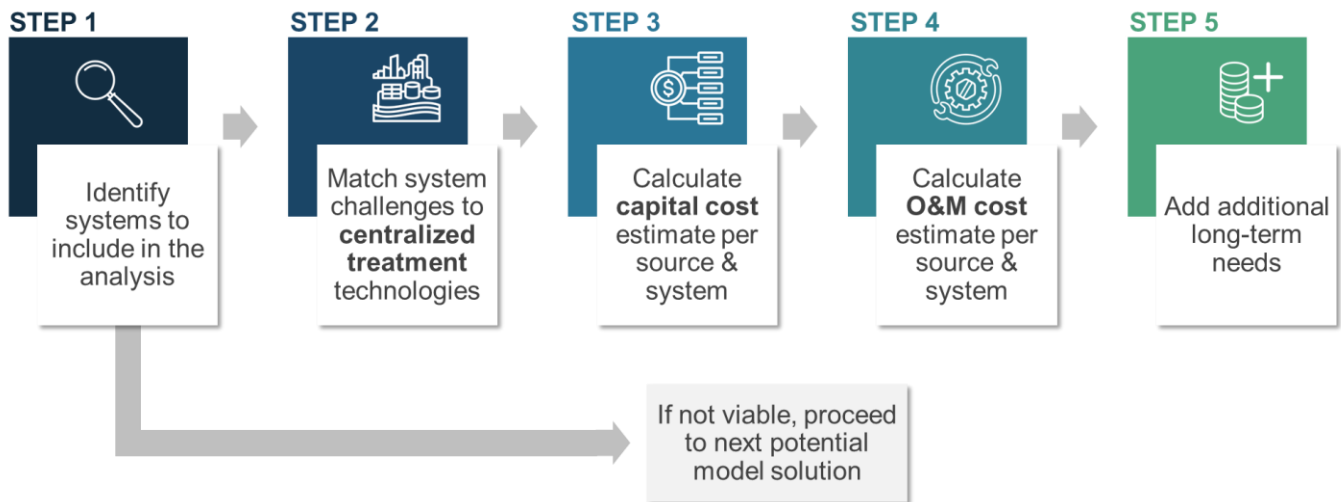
STEP 1

Identify systems to include in the analysis

STEP 2

Match system challenges to **centralized treatment** technologies

STEP 3

Calculate **capital cost** estimate per source & system

STEP 4

Calculate **O&M cost** estimate per source & system

STEP 5

Add additional long-term needs

If not viable, proceed to next potential model solution